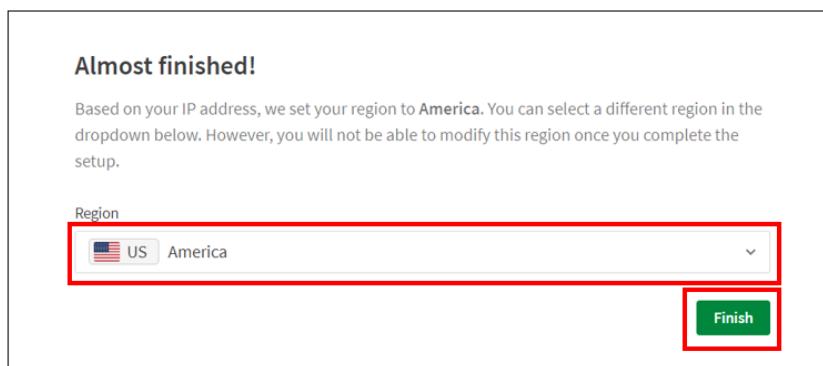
Almost finished!

Based on your IP address, we set your region to America. You can select a different region in the dropdown below. However, you will not be able to modify this region once you complete the setup.

Region

US America

Finish